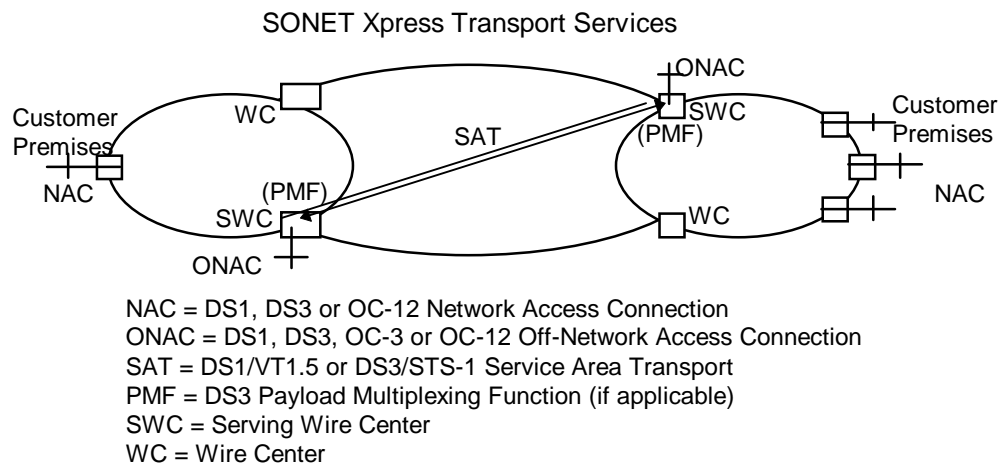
SONET Xpress Transport Services

ONAC
Customer Premises
WC
SWC
Customer Premises
SAT
(PMF)
NAC
(PMF)
NAC
SWC
WC
ONAC

NAC = DS1, DS3 or OC-12 Network Access Connection
ONAC = DS1, DS3, OC-3 or OC-12 Off-Network Access Connection
SAT = DS1/VT1.5 or DS3/STS-1 Service Area Transport
PMF = DS3 Payload Multiplexing Function (if applicable)
SWC = Serving Wire Center
WC = Wire Center